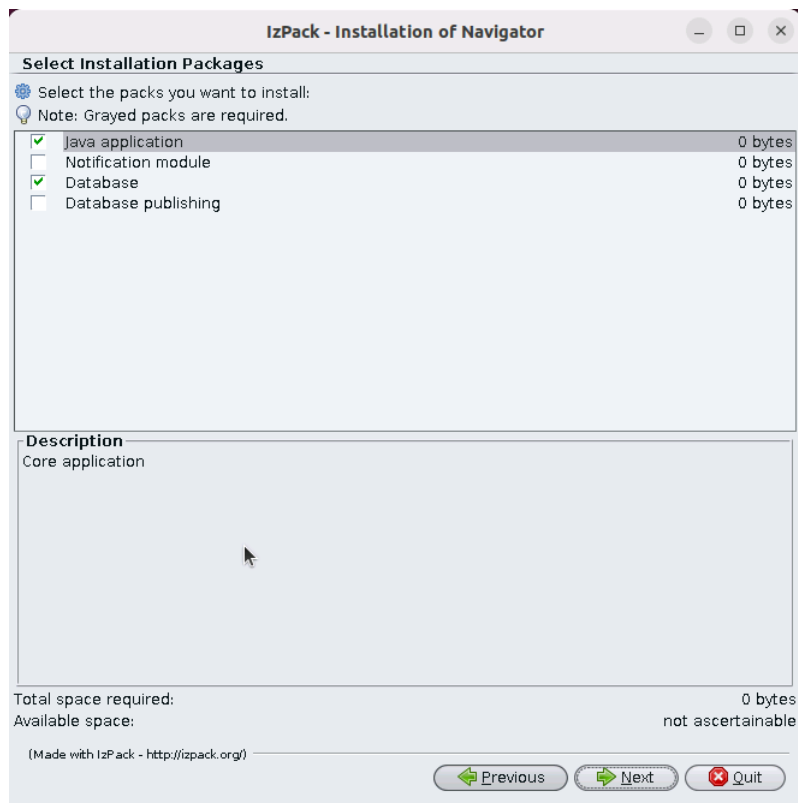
IzPack - Installation of Navigator

Select Installation Packages

Select the packs you want to install:
Note: Grayed packs are required.

| | | |
|---|---|---|
| ✓ | Java application | 0 bytes |
| | Notification module | 0 bytes |
| ✓ | Database | 0 bytes |
| | Database publishing | 0 bytes |

Description
Core application

Total space required: 0 bytes
Available space: not ascertainable

(Made with IzPack - http://izpack.org/)

Previous Next Quit